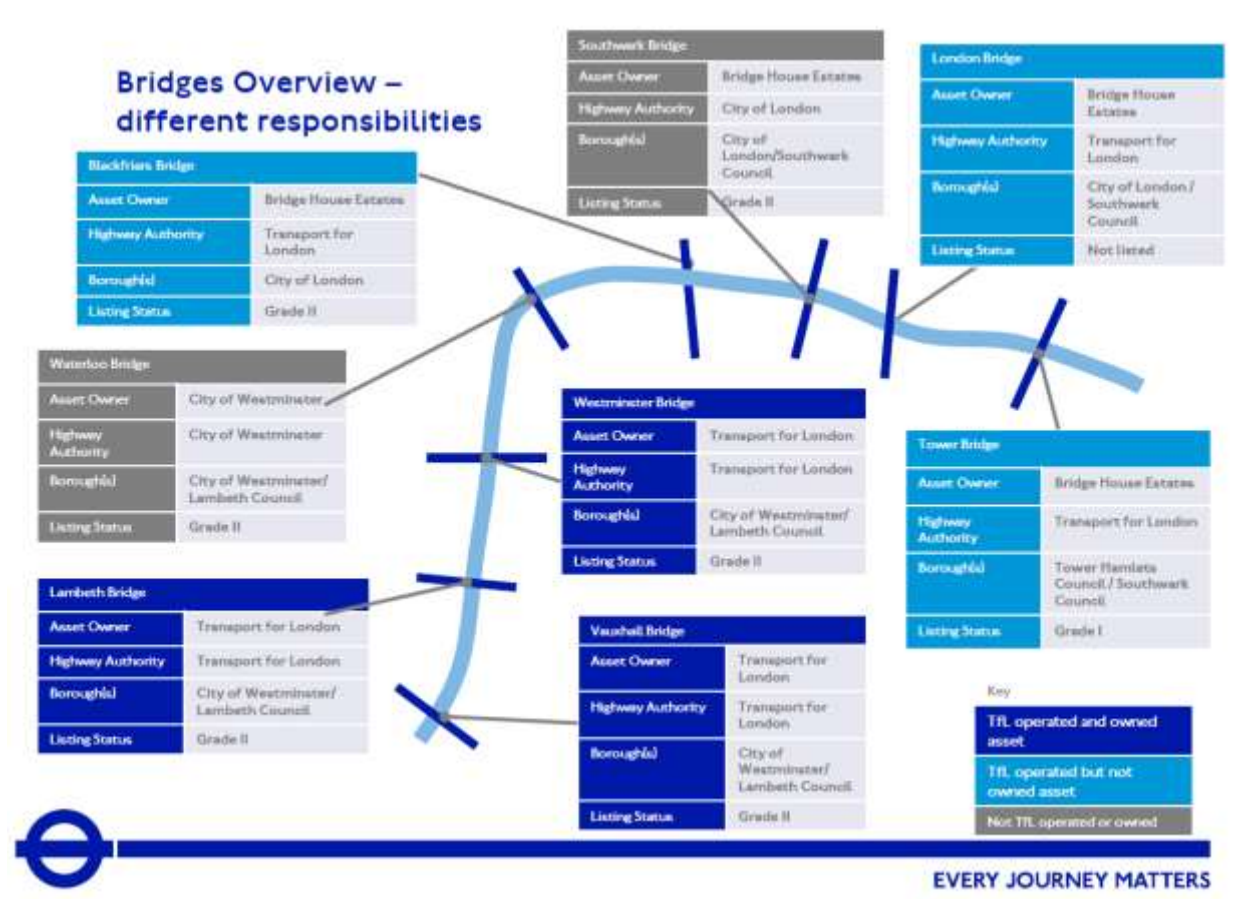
Bridges Overview – different responsibilities

| Southwark Bridge | |
|---|---|
| Asset Owner | Bridge House Estates |
| Highway Authority | City of London |
| Borough(s) | City of London/Southwark Council |
| Listing Status | Grade II |

| London Bridge | |
|---|---|
| Asset Owner | Bridge House Estates |
| Highway Authority | Transport for London |
| Borough(s) | City of London / Southwark Council |
| Listing Status | Not listed |

| Blackfriars Bridge | |
|---|---|
| Asset Owner | Bridge House Estates |
| Highway Authority | Transport for London |
| Borough(s) | City of London |
| Listing Status | Grade II |

| Waterloo Bridge | |
|---|---|
| Asset Owner | City of Westminster |
| Highway Authority | City of Westminster |
| Borough(s) | City of Westminster/ Lambeth Council |
| Listing Status | Grade II |

| Westminster Bridge | |
|---|---|
| Asset Owner | Transport for London |
| Highway Authority | Transport for London |
| Borough(s) | City of Westminster/ Lambeth Council |
| Listing Status | Grade II |

| Tower Bridge | |
|---|---|
| Asset Owner | Bridge House Estates |
| Highway Authority | Transport for London |
| Borough(s) | Tower Hamlets Council / Southwark Council |
| Listing Status | Grade I |

| Lambeth Bridge | |
|---|---|
| Asset Owner | Transport for London |
| Highway Authority | Transport for London |
| Borough(s) | City of Westminster/ Lambeth Council |
| Listing Status | Grade II |

| Vauxhall Bridge | |
|---|---|
| Asset Owner | Transport for London |
| Highway Authority | Transport for London |
| Borough(s) | City of Westminster/ Lambeth Council |
| Listing Status | Grade II |

Key
TfL operated and owned asset
TfL operated but not owned asset
Not TfL operated or owned

EVERY JOURNEY MATTERS